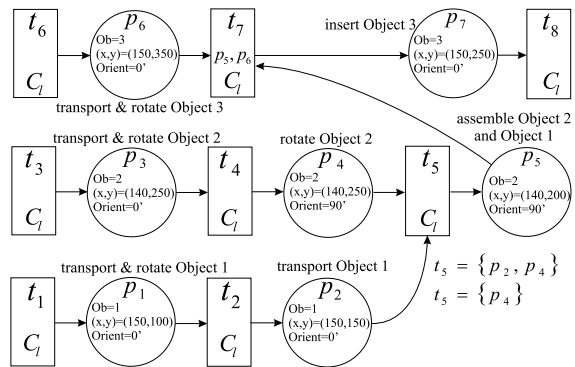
$t_6$
$C_l$

$p_6$
Ob=3
(x,y)=(150,350)
Orient=0'

$t_7$
$p_5, p_6$
$C_l$

insert Object 3

$p_7$
Ob=3
(x,y)=(150,250)
Orient=0'

$t_8$
$C_l$

transport & rotate Object 3

assemble Object 2 and Object 1

transport & rotate Object 2

$t_3$
$C_l$

$p_3$
Ob=2
(x,y)=(140,250)
Orient=0'

$t_4$
$C_l$

rotate Object 2

$p_4$
Ob=2
(x,y)=(140,250)
Orient=90'

$t_5$
$C_l$

$p_5$
Ob=2
(x,y)=(140,200)
Orient=90'

transport & rotate Object 1

transport Object 1

$t_5 = \{p_2, p_4\}$
$t_5 = \{p_4\}$

$t_1$
$C_l$

$p_1$
Ob=1
(x,y)=(150,100)
Orient=0'

$t_2$
$C_l$

$p_2$
Ob=1
(x,y)=(150,150)
Orient=0'